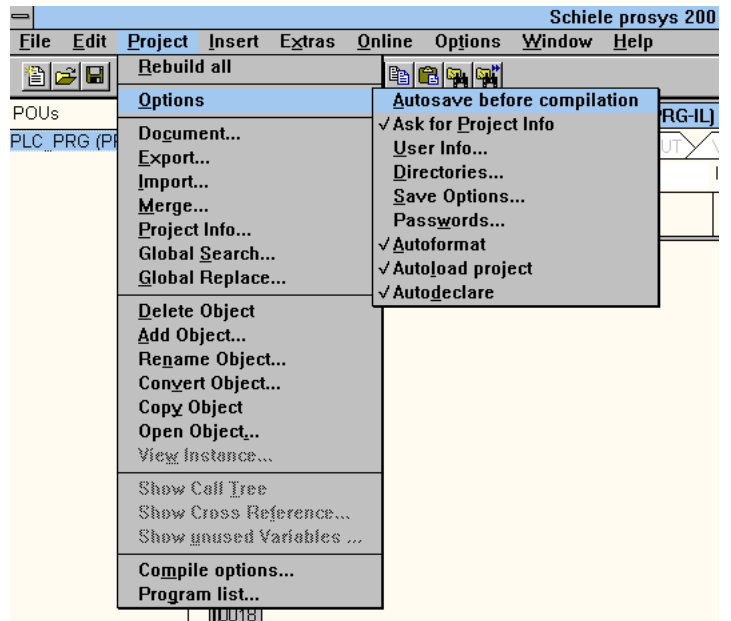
Schiele prosys 200

File Edit Project Insert Extras Online Options Window Help

POUs

PLC_PRG (PF

Rebuild all

Options

Document...
Export...
Import...
Merge...
Project Info...
Global Search...
Global Replace...

Delete Object
Add Object...
Rename Object...
Convert Object...
Copy Object
Open Object...
View Instance...

Show Call Tree
Show Cross Reference...
Show unused Variables ...

Compile options...
Program list...

Autosave before compilation
✓ Ask for Project Info
User Info...
Directories...
Save Options...
Passwords...
✓ Autoformat
✓ Autoload project
✓ Autodeclare

RG-IL)

UT

0018